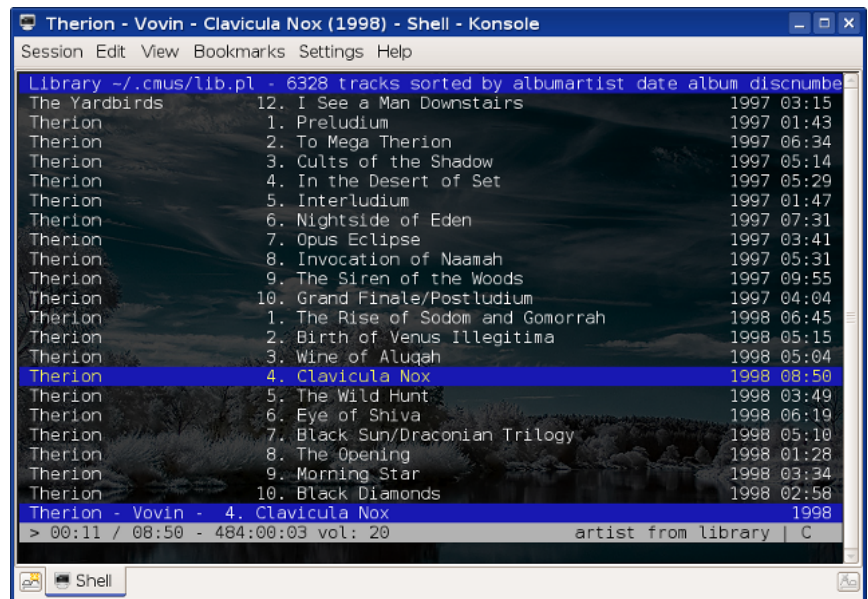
Therion - Vovin - Clavicula Nox (1998) - Shell - Konsole

Session Edit View Bookmarks Settings Help

Library ~/.cmus/lib.pl - 6328 tracks sorted by albumartist date album discnumbe

| | | | |
|---|---|---|---|
| The Yardbirds | 12. I See a Man Downstairs | 1997 | 03:15 |
| Therion | 1. Preludium | 1997 | 01:43 |
| Therion | 2. To Mega Therion | 1997 | 06:34 |
| Therion | 3. Cults of the Shadow | 1997 | 05:14 |
| Therion | 4. In the Desert of Set | 1997 | 05:29 |
| Therion | 5. Interludium | 1997 | 01:47 |
| Therion | 6. Nightside of Eden | 1997 | 07:31 |
| Therion | 7. Opus Eclipse | 1997 | 03:41 |
| Therion | 8. Invocation of Naamah | 1997 | 05:31 |
| Therion | 9. The Siren of the Woods | 1997 | 09:55 |
| Therion | 10. Grand Finale/Postludium | 1997 | 04:04 |
| Therion | 1. The Rise of Sodom and Gomorrah | 1998 | 06:45 |
| Therion | 2. Birth of Venus Illegitima | 1998 | 05:15 |
| Therion | 3. Wine of Aluqah | 1998 | 05:04 |
| Therion | 4. Clavicula Nox | 1998 | 08:50 |
| Therion | 5. The Wild Hunt | 1998 | 03:49 |
| Therion | 6. Eye of Shiva | 1998 | 06:19 |
| Therion | 7. Black Sun/Draconian Trilogy | 1998 | 05:10 |
| Therion | 8. The Opening | 1998 | 01:28 |
| Therion | 9. Morning Star | 1998 | 03:34 |
| Therion | 10. Black Diamonds | 1998 | 02:58 |

Therion - Vovin - 4. Clavicula Nox 1998
> 00:11 / 08:50 - 484:00:03 vol: 20 artist from library | C

Shell